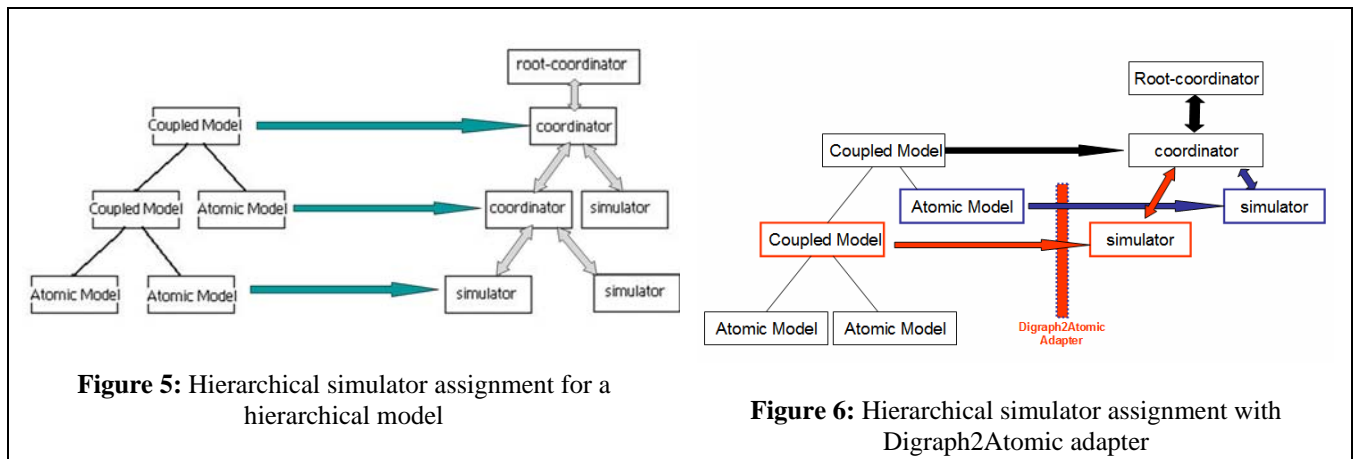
root-coordinator

Coupled Model

coordinator

Coupled Model

Atomic Model

coordinator

simulator

Atomic Model

Atomic Model

simulator

simulator

**Figure 5:** Hierarchical simulator assignment for a hierarchical model

Root-coordinator

Coupled Model

coordinator

Atomic Model

simulator

Coupled Model

simulator

Atomic Model

Atomic Model

Digraph2Atomic Adapter

**Figure 6:** Hierarchical simulator assignment with Digraph2Atomic adapter